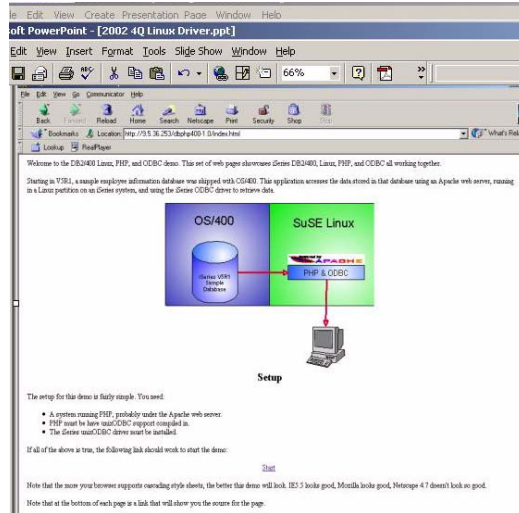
le Edit View Create Presentation Page Window Help

oft PowerPoint - [2002 4Q Linux Driver.ppt]

Edit View Insert Format Tools Slide Show Window Help

66%

File Edit View Go Communicator Help

Back Forward Reload Home Search Netscape Print Security Shop Stop

Bookmarks Location: http://9.5.36.253/dbphp400-1.0/index.html

What's Rel

Lookup RealPlayer

Welcome to the DB2/400 Linux, PHP, and ODBC demo. This set of web pages showcases iSeries DB2/400, Linux, PHP, and ODBC all working together.

Starting in V5R1, a sample employee information database was shipped with OS/400. This application accesses the data stored in that database using an Apache web server, running in a Linux partition on an iSeries system, and using the iSeries ODBC driver to retrieve data.

OS/400

iSeries V5R1 Sample Database

SuSE Linux

APACHE

PHP & ODBC

Setup

The setup for this demo is fairly simple. You need:

- A system running PHP, probably under the Apache web server.
- PHP must be have unixODBC support compiled in.
- The iSeries unixODBC driver must be installed.

If all of the above is true, the following link should work to start the demo:

Start

Note that the more your browser supports cascading style sheets, the better this demo will look. IE5.5 looks good, Mozilla looks good, Netscape 4.7 doesn't look so good.

Note that at the bottom of each page is a link that will show you the source for the page.